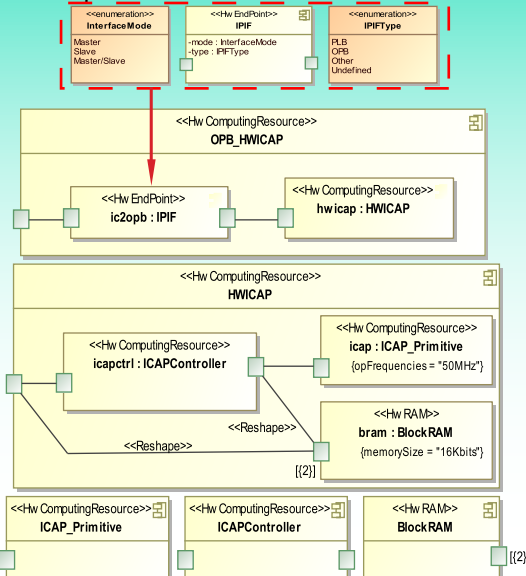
<<enumeration>>
InterfaceMode

Master
Slave
Master/Slave

<<Hw EndPoint>>
IPIF

-mode : InterfaceMode
-type : IPIFType

<<enumeration>>
IPIFType

PLB
OPB
Other
Undefined

<<Hw ComputingResource>>
OPB_HWICAP

<<Hw EndPoint>>
ic2opb : IPIF

<<Hw ComputingResource>>
hwicap : HWICAP

<<Hw ComputingResource>>
HWICAP

<<Hw ComputingResource>>
icapctrl : ICAPController

<<Hw ComputingResource>>
icap : ICAP_Primitive
{opFrequencies = "50MHz"}

<<Reshape>>

<<Hw RAM>>
bram : BlockRAM
{memorySize = "16Kbits"}

<<Reshape>>

[{2}]

<<Hw ComputingResource>>
ICAP_Primitive

<<Hw ComputingResource>>
ICAPController

<<Hw RAM>>
BlockRAM

[{2}